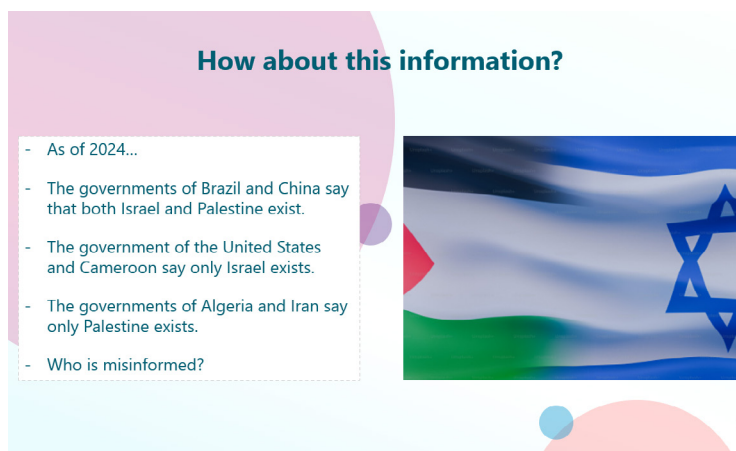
How about this information?

- As of 2024…
- The governments of Brazil and China say that both Israel and Palestine exist.
- The government of the United States and Cameroon say only Israel exists.
- The governments of Algeria and Iran say only Palestine exists.
- Who is misinformed?